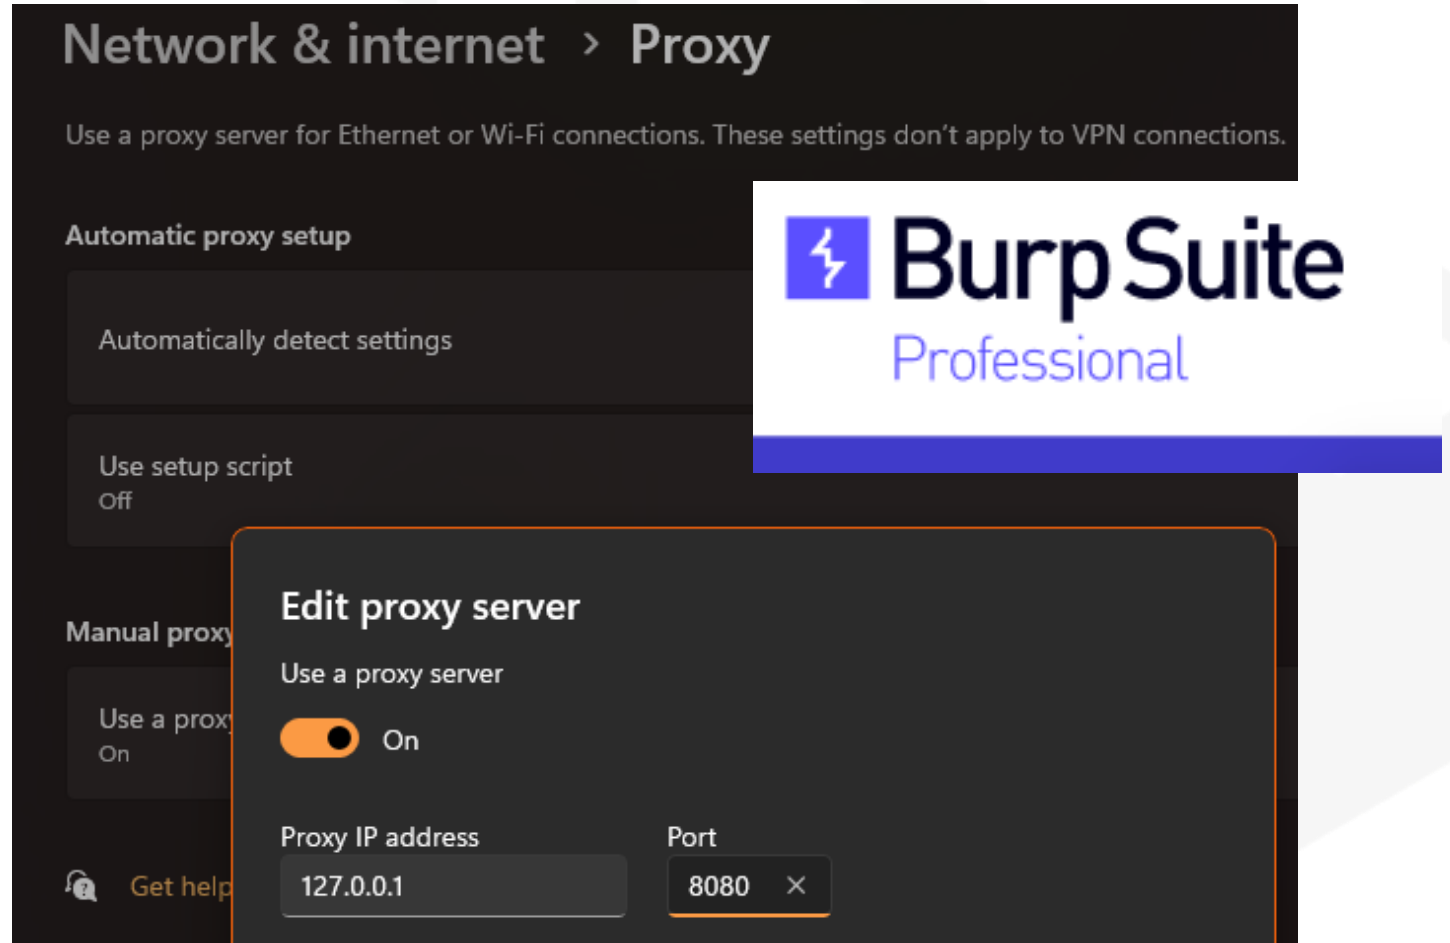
Network & internet > Proxy

Use a proxy server for Ethernet or Wi-Fi connections. These settings don't apply to VPN connections.

Automatic proxy setup

Automatically detect settings

Use setup script
Off

Manual proxy

Use a proxy
On

Get help

Burp Suite
Professional

Edit proxy server

Use a proxy server

On

Proxy IP address

127.0.0.1

Port

8080 ×